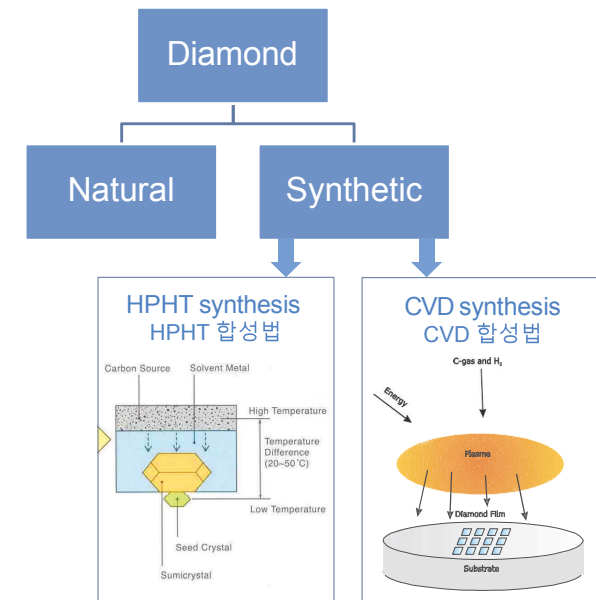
Diamond

Natural

Synthetic

HPHT synthesis
HPHT 합성법

Carbon Source
Solvent Metal
High Temperature
Temperature Difference (20~50˚C)
Low Temperature
Seed Crystal
Sumicrystal

CVD synthesis
CVD 합성법

C-gas and $H_2$
Energy
Plasma
Diamond Film
Substrate